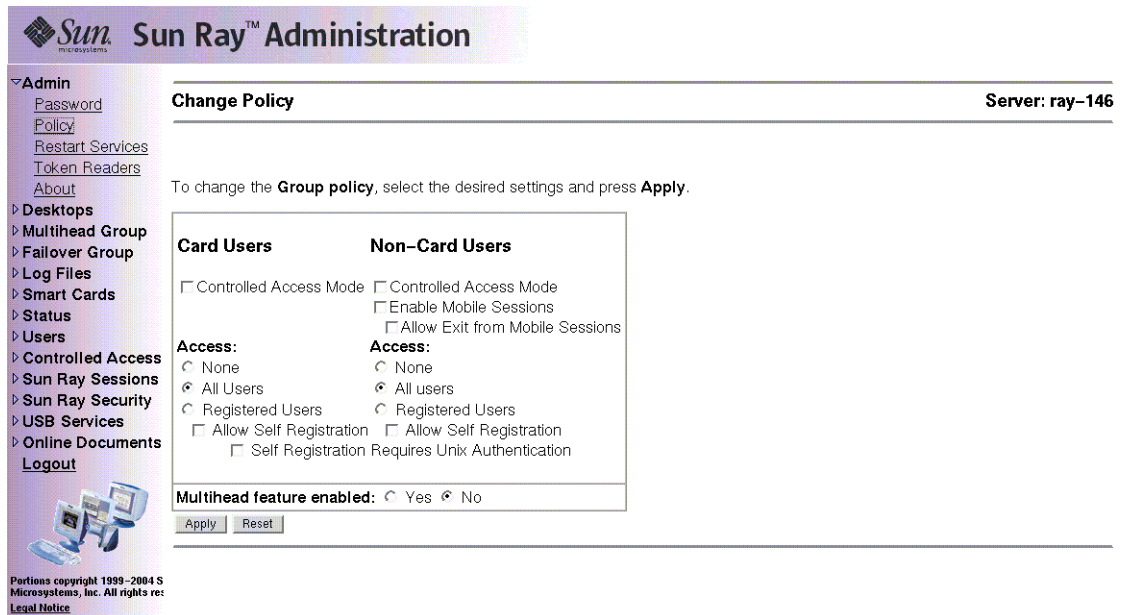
Sun microsystems Sun Ray™ Administration

Admin
Password
Policy
Restart Services
Token Readers
About
Desktops
Multihead Group
Failover Group
Log Files
Smart Cards
Status
Users
Controlled Access
Sun Ray Sessions
Sun Ray Security
USB Services
Online Documents
Logout

Portions copyright 1999–2004 S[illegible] Microsystems, Inc. All rights res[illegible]
Legal Notice

Change Policy

Server: ray–146

To change the **Group policy**, select the desired settings and press **Apply**.

| Card Users | Non–Card Users |
|---|---|
| Controlled Access Mode | Controlled Access Mode |
| | Enable Mobile Sessions |
| | Allow Exit from Mobile Sessions |
| Access: | Access: |
| None | None |
| All Users | All users |
| Registered Users | Registered Users |
| Allow Self Registration | Allow Self Registration |
| | Self Registration Requires Unix Authentication |

Multihead feature enabled: Yes No

Apply Reset